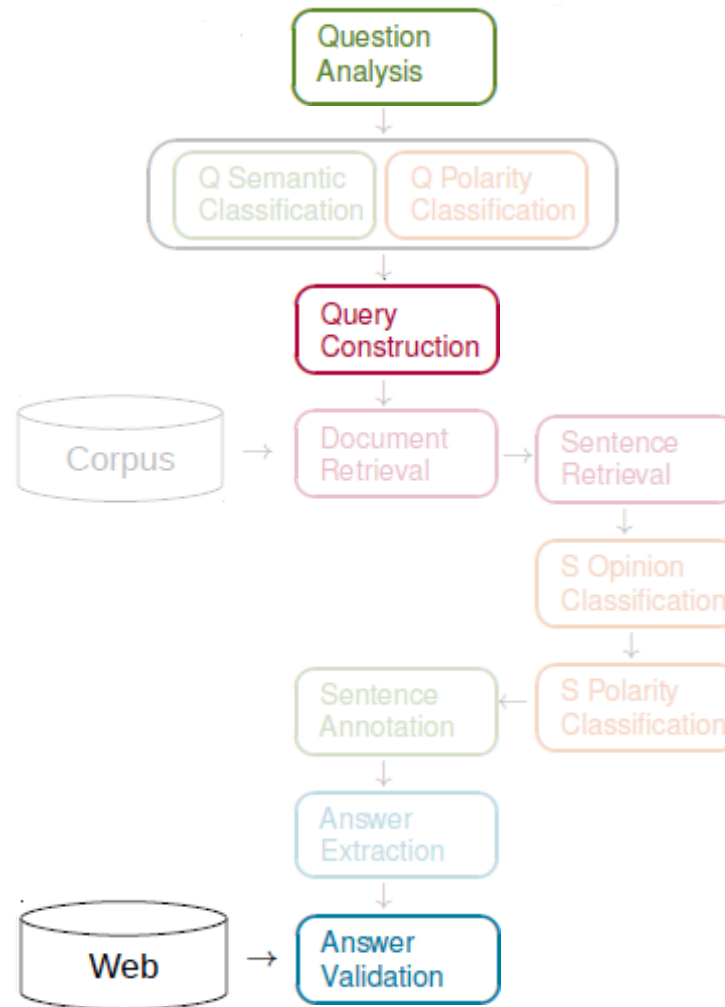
Question Analysis

Q Semantic Classification

Q Polarity Classification

Query Construction

Corpus

Document Retrieval

Sentence Retrieval

S Opinion Classification

S Polarity Classification

Sentence Annotation

Answer Extraction

Web

Answer Validation